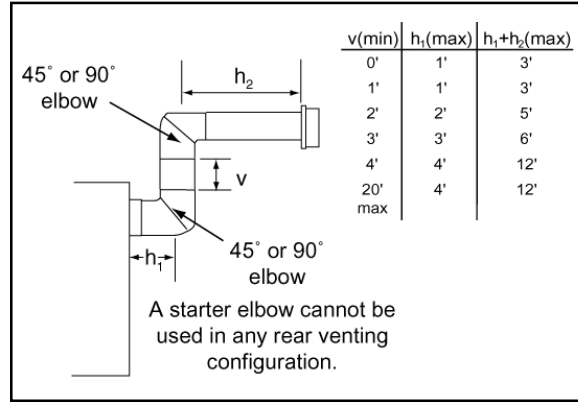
45˚ or 90˚ elbow

$h_2$

v

45˚ or 90˚ elbow

$h_1$

| v(min) | $h_1$(max) | $h_1$+$h_2$(max) |
|---|---|---|
| 0' | 1' | 3' |
| 1' | 1' | 3' |
| 2' | 2' | 5' |
| 3' | 3' | 6' |
| 4' | 4' | 12' |
| 20' max | 4' | 12' |

A starter elbow cannot be used in any rear venting configuration.